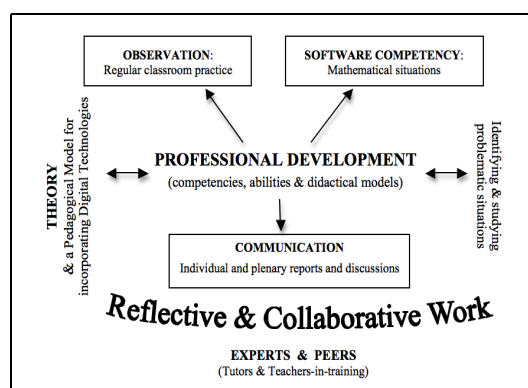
OBSERVATION:
Regular classroom practice

SOFTWARE COMPETENCY:
Mathematical situations

THEORY
& a Pedagogical Model for incorporating Digital Technologies

PROFESSIONAL DEVELOPMENT
(competencies, abilities & didactical models)

Identifying & studying problematic situations

COMMUNICATION
Individual and plenary reports and discussions

Reflective & Collaborative Work

EXPERTS & PEERS
(Tutors & Teachers-in-training)